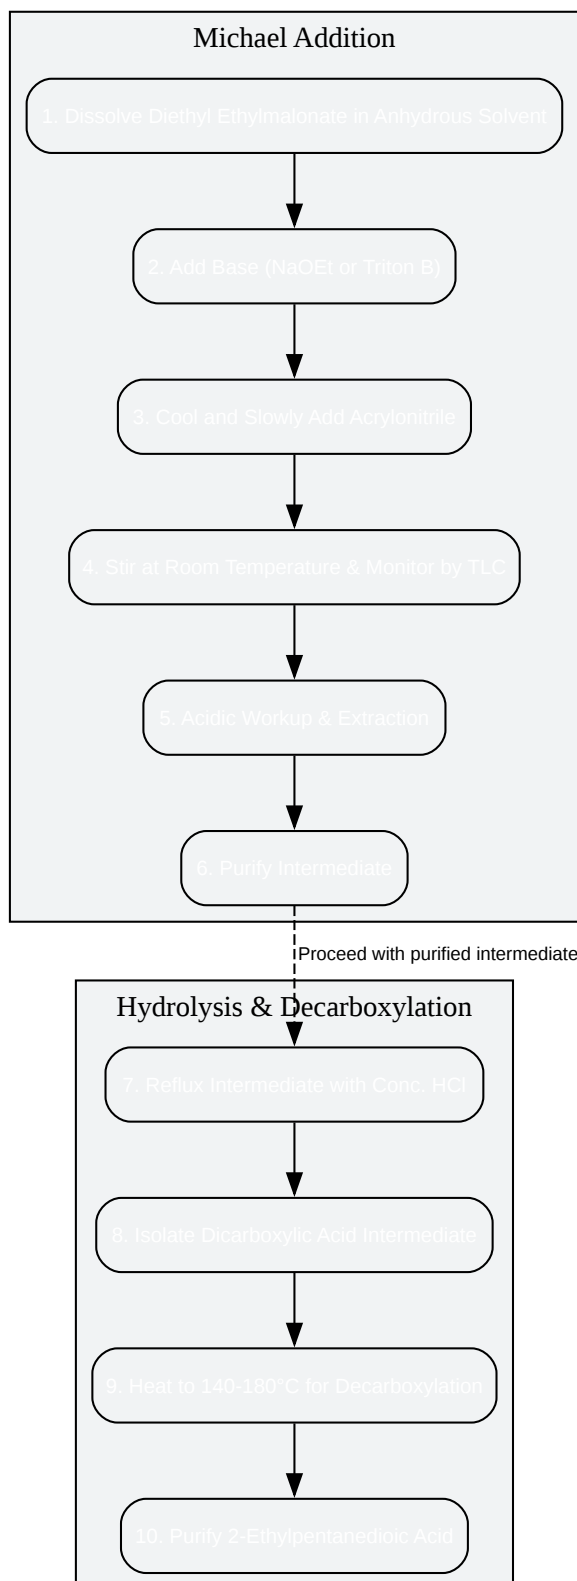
Michael Addition

1. Dissolve Diethyl Ethylmalonate in Anhydrous Solvent

2. Add Base (NaOEt or Triton B)

3. Cool and Slowly Add Acrylonitrile

4. Stir at Room Temperature & Monitor by TLC

5. Acidic Workup & Extraction

6. Purify Intermediate

Proceed with purified intermediate

Hydrolysis & Decarboxylation

7. Reflux Intermediate with Conc. HCl

8. Isolate Dicarboxylic Acid Intermediate

9. Heat to 140-180°C for Decarboxylation

10. Purify 2-Ethylpentanedioic Acid